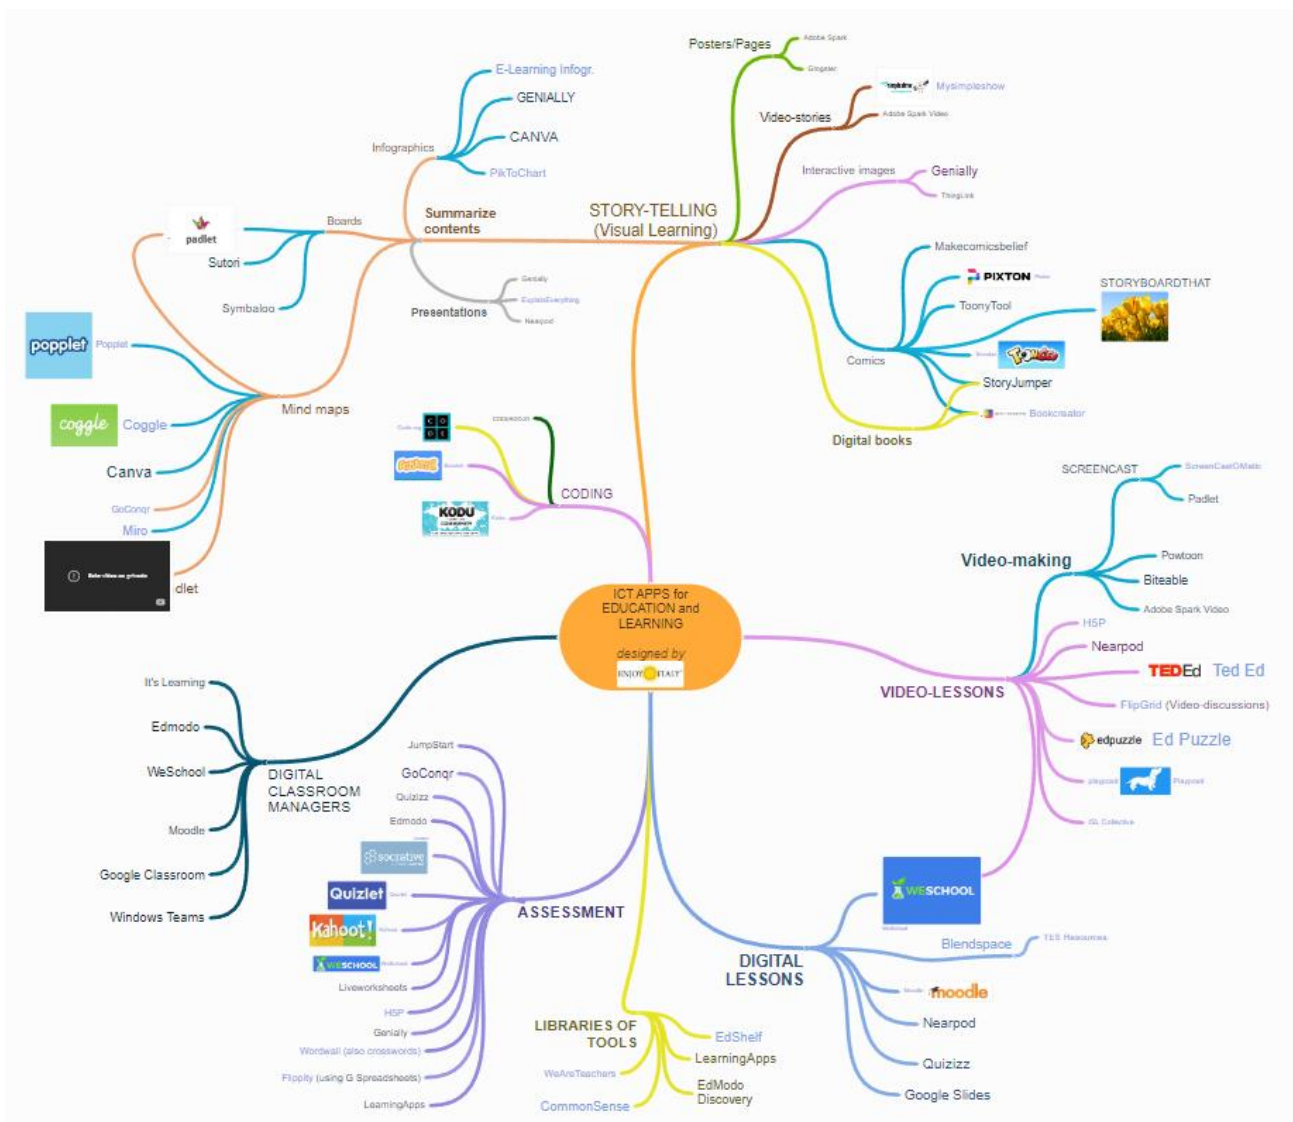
ICT APPS for EDUCATION and LEARNING

designed by

ENJOY ITALY

STORY-TELLING (Visual Learning)

Posters/Pages

Adobe Spark

Glogster

Video-stories

Mysimpleshow

Adobe Spark Video

Interactive images

Genially

ThingLink

Makecomicsbelief

PIXTON

ToonyTool

STORYBOARDTHAT

Comics

Toondoo

StoryJumper

Bookcreator

Digital books

Summarize contents

Infographics

E-Learning Infogr.

GENIALLY

CANVA

PikToChart

Boards

padlet

Sutori

Symbaloo

Presentations

Genially

ExplainEverything

Nearpod

popplet

Popplet

coggle

Coggle

Mind maps

Canva

GoConqr

Miro

dlet

CODING

Code.org

Scratch

Kodu

KODU

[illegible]

SCREENCAST

ScreenCastOMatic

Padlet

Video-making

Powtoon

Biteable

Adobe Spark Video

VIDEO-LESSONS

H5P

Nearpod

TED Ed

Ted Ed

FlipGrid (Video-discussions)

edpuzzle

Ed Puzzle

playposit

Playposit

GL Collective

DIGITAL CLASSROOM MANAGERS

It's Learning

Edmodo

WeSchool

Moodle

Google Classroom

Windows Teams

ASSESSMENT

JumpStart

GoConqr

Quizizz

Edmodo

socrative

Quizlet

Kahoot!

WESCHOOL

Liveworksheets

H5P

Genially

Wordwall (also crosswords)

Flippity (using G Spreadsheets)

LearningApps

WESCHOOL

DIGITAL LESSONS

Blendspace

TES Resources

moodle

Nearpod

Quizizz

Google Slides

LIBRARIES OF TOOLS

EdShelf

LearningApps

WeAreTeachers

EdModo Discovery

CommonSense